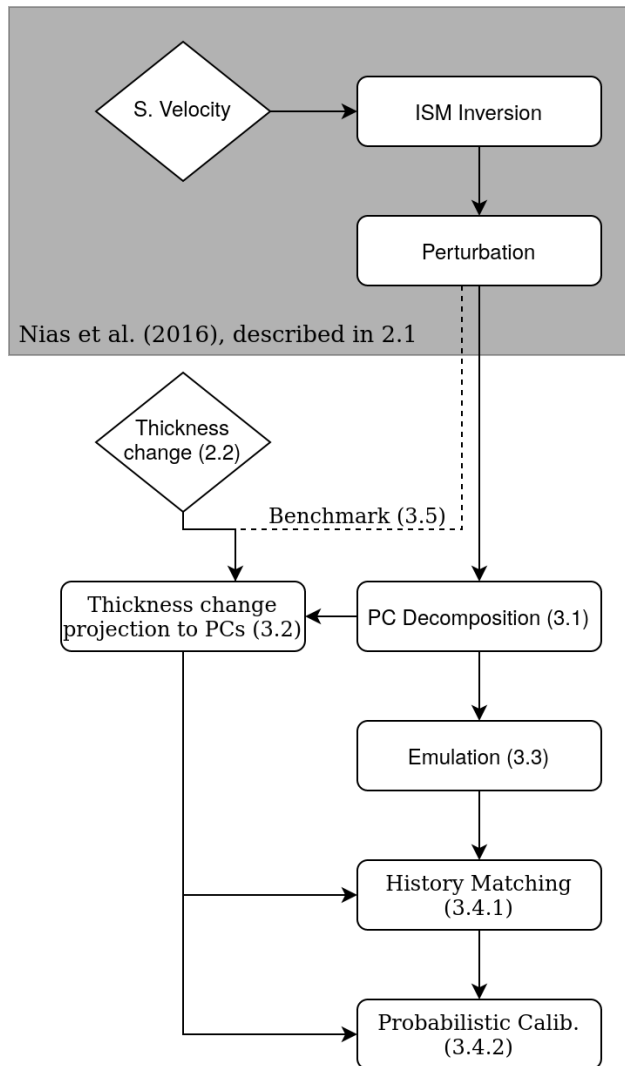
S. Velocity

ISM Inversion

Perturbation

Nias et al. (2016), described in 2.1

Thickness change (2.2)

Benchmark (3.5)

Thickness change projection to PCs (3.2)

PC Decomposition (3.1)

Emulation (3.3)

History Matching (3.4.1)

Probabilistic Calib. (3.4.2)